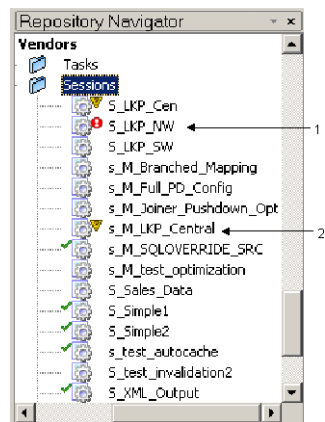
Repository Navigator

Vendors

Tasks

Sessions

S_LKP_Cen

S_LKP_NW

S_LKP_SW

s_M_Branched_Mapping

s_M_Full_PD_Config

s_M_Joiner_Pushdown_Opt

s_M_LKP_Central

s_M_SQLOVERRIDE_SRC

s_M_test_optimization

S_Sales_Data

S_Simple1

S_Simple2

s_test_autocache

S_test_invalidation2

S_XML_Output

1

2